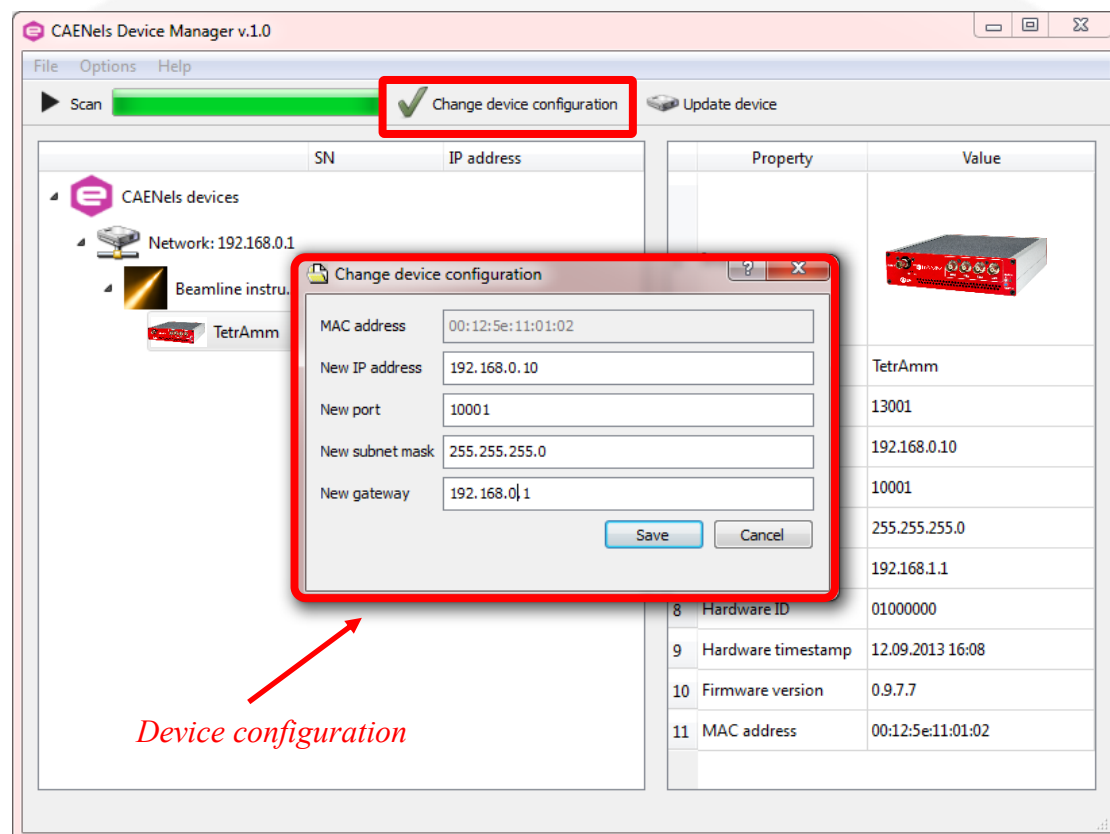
CAENels Device Manager v.1.0

File Options Help

Scan

Change device configuration

Update device

SN IP address

CAENels devices

Network: 192.168.0.1

Beamline instru...

TetrAmm

| | Property | Value |
|---|---|---|
| | | |
| | | TetrAmm |
| | | 13001 |
| | | 192.168.0.10 |
| | | 10001 |
| | | 255.255.255.0 |
| | | 192.168.1.1 |
| 8 | Hardware ID | 01000000 |
| 9 | Hardware timestamp | 12.09.2013 16:08 |
| 10 | Firmware version | 0.9.7.7 |
| 11 | MAC address | 00:12:5e:11:01:02 |

Change device configuration

?

MAC address 00:12:5e:11:01:02

New IP address 192.168.0.10

New port 10001

New subnet mask 255.255.255.0

New gateway 192.168.0.1

Save

Cancel

Device configuration